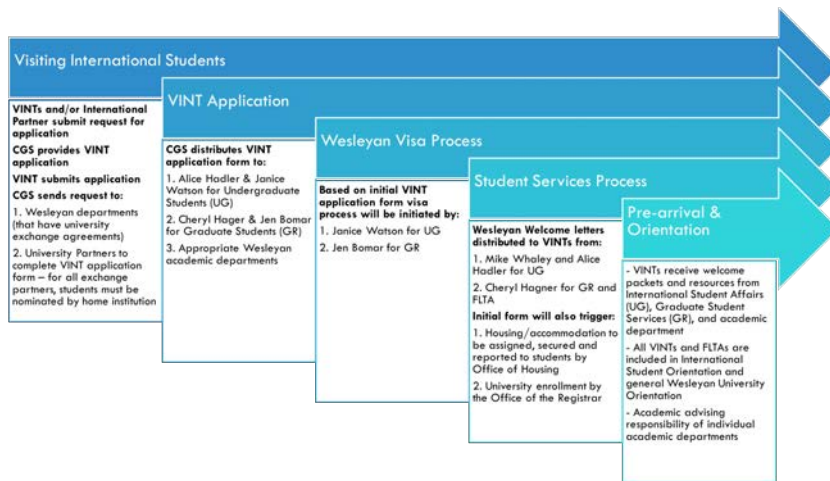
Visiting International Students

VINTs and/or International Partner submit request for application

CGS provides VINT application

VINT submits application

CGS sends request to:

1. Wesleyan departments (that have university exchange agreements)

2. University Partners to complete VINT application form – for all exchange partners, students must be nominated by home institution

VINT Application

CGS distributes VINT application form to:

1. Alice Hadler & Janice Watson for Undergraduate Students (UG)

2. Cheryl Hager & Jen Bomar for Graduate Students (GR)

3. Appropriate Wesleyan academic departments

Wesleyan Visa Process

Based on initial VINT application form visa process will be initiated by:

1. Janice Watson for UG

2. Jen Bomar for GR

Student Services Process

Wesleyan Welcome letters distributed to VINTs from:

1. Mike Whaley and Alice Hadler for UG

2. Cheryl Hagner for GR and FLTA

Initial form will also trigger:

1. Housing/accommodation to be assigned, secured and reported to students by Office of Housing

2. University enrollment by the Office of the Registrar

Pre-arrival & Orientation

- VINTs receive welcome packets and resources from International Student Affairs (UG), Graduate Student Services (GR), and academic department

- All VINTs and FLTAs are included in International Student Orientation and general Wesleyan University Orientation

- Academic advising responsibility of individual academic departments